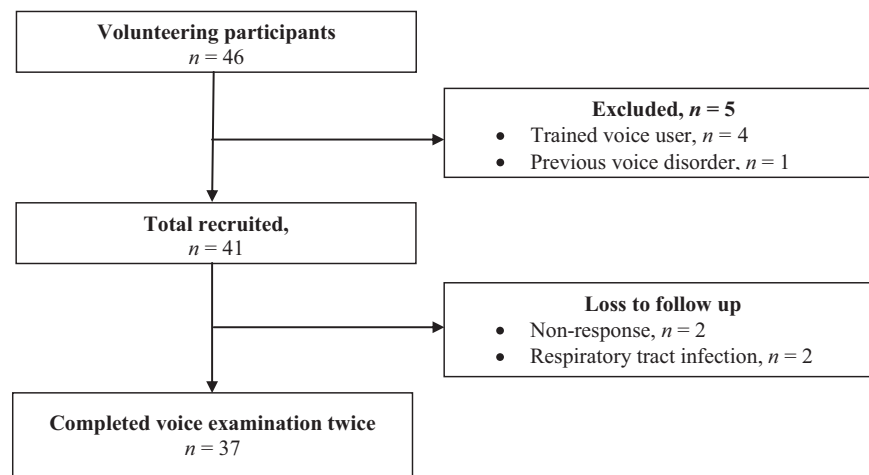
**Volunteering participants**
$n = 46$

**Excluded, $n = 5$**
- Trained voice user, $n = 4$
- Previous voice disorder, $n = 1$

**Total recruited,**
$n = 41$

**Loss to follow up**
- Non-response, $n = 2$
- Respiratory tract infection, $n = 2$

**Completed voice examination twice**
$n = 37$